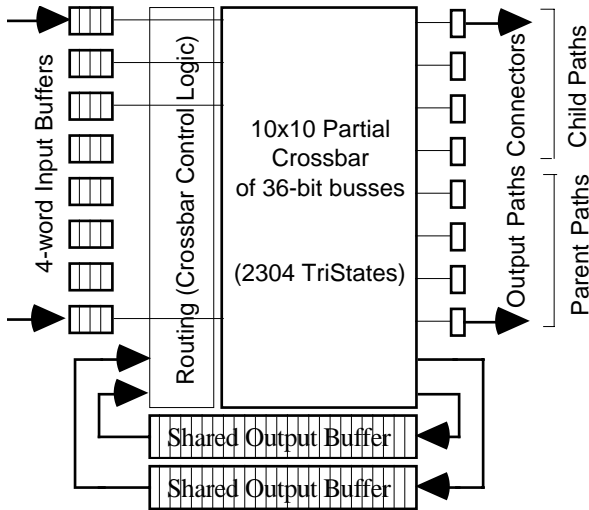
4-word Input Buffers

Routing (Crossbar Control Logic)

10x10 Partial Crossbar of 36-bit busses

(2304 TriStates)

Output Paths Connectors

Child Paths

Parent Paths

Shared Output Buffer

Shared Output Buffer